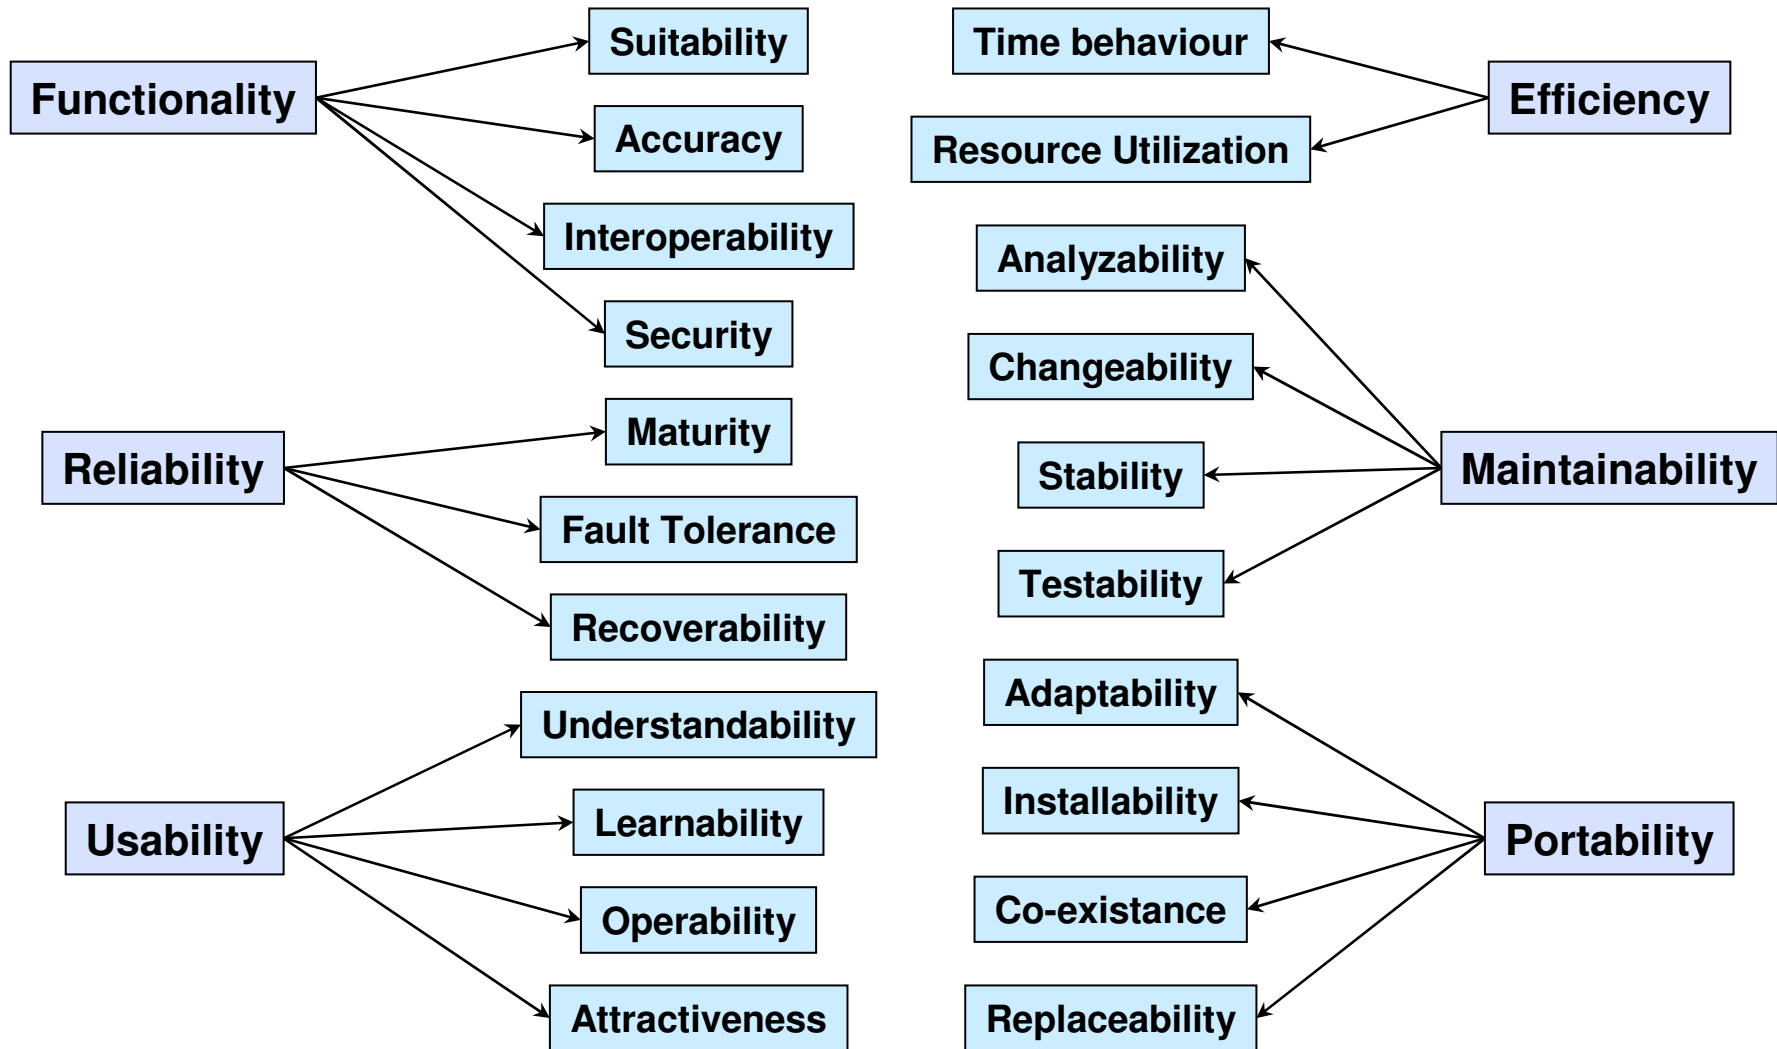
Functionality
Suitability
Accuracy
Interoperability
Security

Reliability
Maturity
Fault Tolerance
Recoverability

Usability
Understandability
Learnability
Operability
Attractiveness

Efficiency
Time behaviour
Resource Utilization

Maintainability
Analyzability
Changeability
Stability
Testability

Portability
Adaptability
Installability
Co-existance
Replaceability